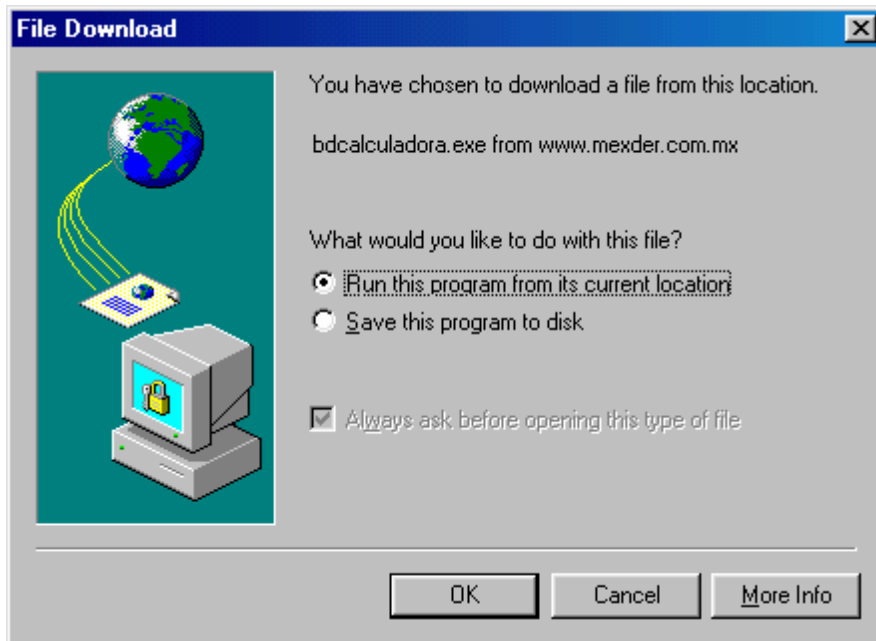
File Download

You have chosen to download a file from this location.

bdcalculadora.exe from www.mexder.com.mx

What would you like to do with this file?

Run this program from its current location

Save this program to disk

Always ask before opening this type of file

OK

Cancel

More Info